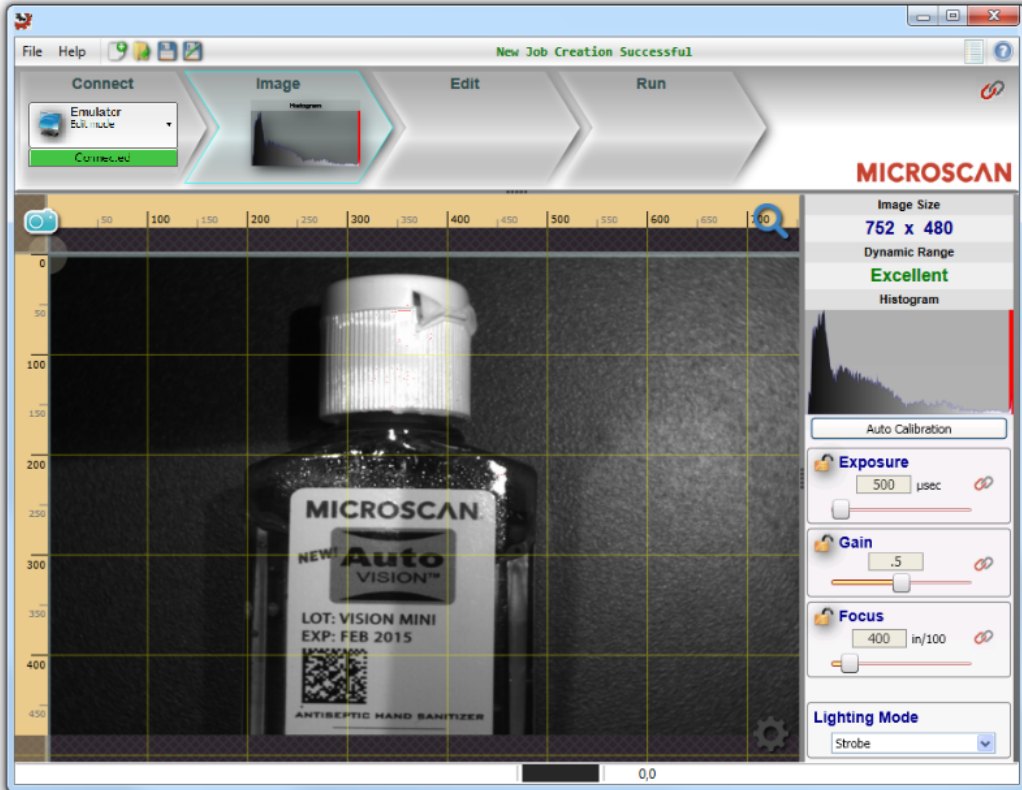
File Help

New Job Creation Successful

Connect

Emulator
Edit mode

Connected

Image

Histogram

Edit

Run

MICROSCAN

50 100 150 200 250 300 350 400 450 500 550 600 650 700

0
50
100
150
200
250
300
350
400
450

MICROSCAN
NEW! Auto VISION™
LOT: VISION MINI
EXP: FEB 2015
ANTISEPTIC HAND SANITIZER

Image Size
752 x 480
Dynamic Range
Excellent
Histogram

Auto Calibration

Exposure
500 µsec

Gain
.5

Focus
400 in/100

Lighting Mode
Strobe

0,0